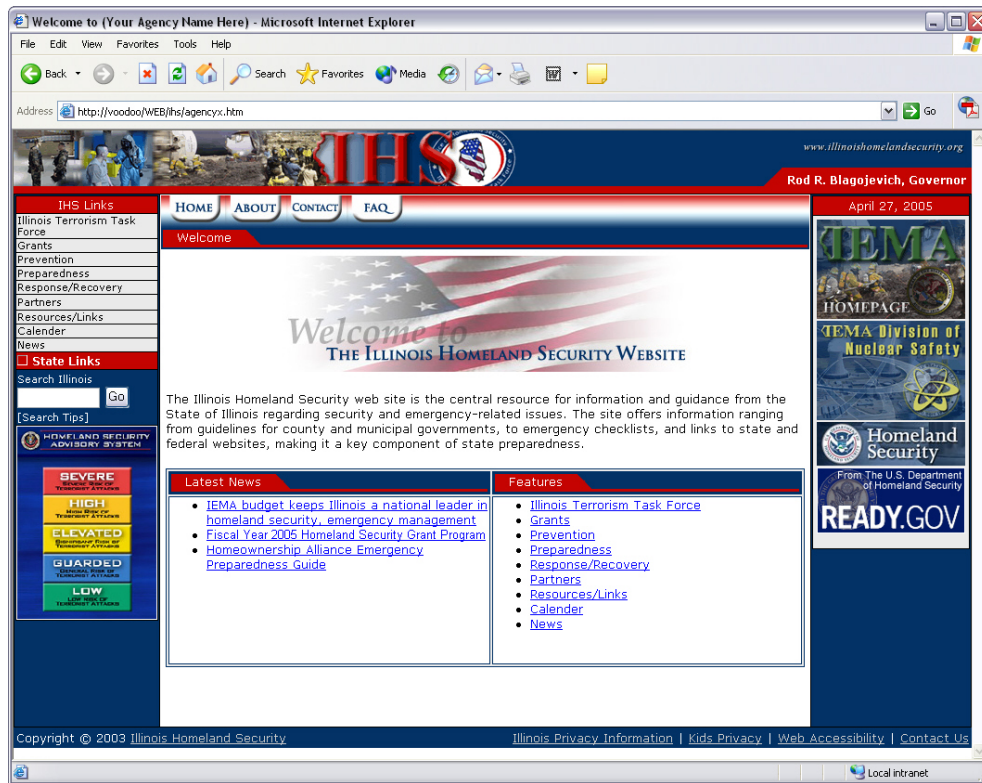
Welcome to (Your Agency Name Here) - Microsoft Internet Explorer

File Edit View Favorites Tools Help

Back Search Favorites Media

Address http://voodoo/WEB/ihs/agencyx.htm Go

IHS

www.illinoishomelandsecurity.org

Rod R. Blagojevich, Governor

IHS Links
Illinois Terrorism Task Force
Grants
Prevention
Preparedness
Response/Recovery
Partners
Resources/Links
Calender
News

State Links
Search Illinois
Go
[Search Tips]

HOMELAND SECURITY ADVISORY SYSTEM
SEVERE
SEVERE RISK OF TERRORIST ATTACKS
HIGH
HIGH RISK OF TERRORIST ATTACKS
ELEVATED
SIGNIFICANT RISK OF TERRORIST ATTACKS
GUARDED
GENERAL RISK OF TERRORIST ATTACKS
LOW
LOW RISK OF TERRORIST ATTACKS

HOME ABOUT CONTACT FAQ

Welcome

Welcome to
THE ILLINOIS HOMELAND SECURITY WEBSITE

The Illinois Homeland Security web site is the central resource for information and guidance from the State of Illinois regarding security and emergency-related issues. The site offers information ranging from guidelines for county and municipal governments, to emergency checklists, and links to state and federal websites, making it a key component of state preparedness.

Latest News
• IEMA budget keeps Illinois a national leader in homeland security, emergency management
• Fiscal Year 2005 Homeland Security Grant Program
• Homeownership Alliance Emergency Preparedness Guide

Features
• Illinois Terrorism Task Force
• Grants
• Prevention
• Preparedness
• Response/Recovery
• Partners
• Resources/Links
• Calender
• News

April 27, 2005

IEMA
HOMEPAGE

IEMA Division of Nuclear Safety

Homeland Security

From The U.S. Department of Homeland Security
READY.GOV

Copyright © 2003 Illinois Homeland Security
Illinois Privacy Information | Kids Privacy | Web Accessibility | Contact Us

Local intranet